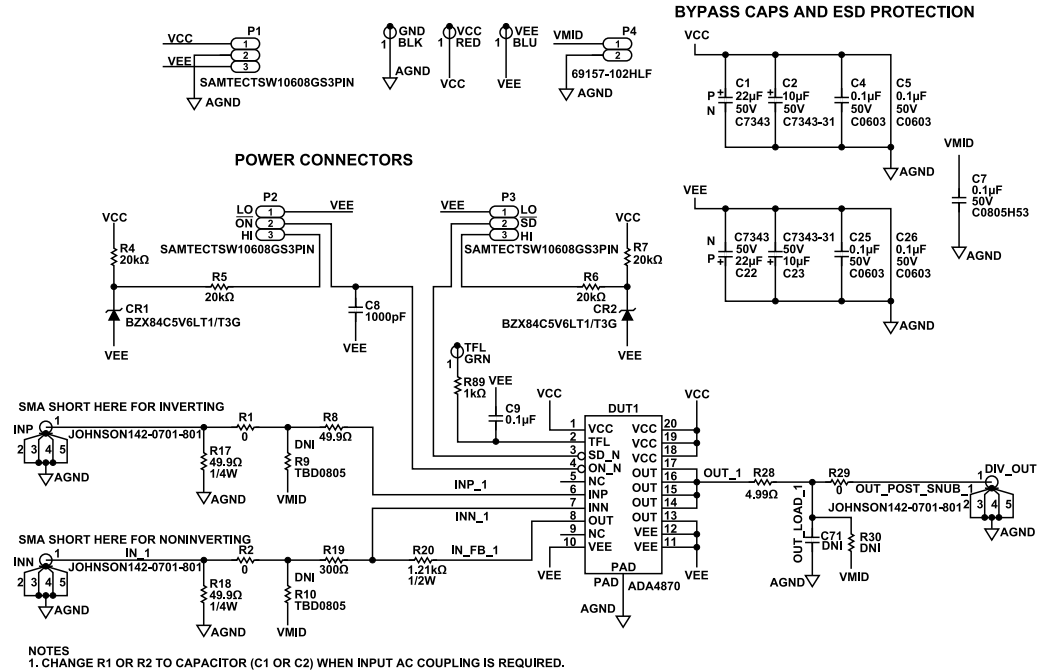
VCC
P1
1
2
3
VEE
SAMTECTSW10608GS3PIN
AGND

GND BLK
1
AGND

VCC RED
VCC

VEE BLU
VEE

VMID
P4
1
2
69157-102HLF
AGND

BYPASS CAPS AND ESD PROTECTION

VCC
P
N
C1 22µF 50V C7343
C2 10µF 50V C7343-31
C4 0.1µF 50V C0603
C5 0.1µF 50V C0603
AGND

VMID
C7 0.1µF 50V C0805H53
AGND

VEE
N
P
C7343 50V 22µF C22
C7343-31 50V 10µF C23
C25 0.1µF 50V C0603
C26 0.1µF 50V C0603
AGND

POWER CONNECTORS

P2
LO 1
ON 2
HI 3
VEE
SAMTECTSW10608GS3PIN

P3
VEE
1 LO
2 SD
3 HI
SAMTECTSW10608GS3PIN

VCC
R4 20kΩ
R5 20kΩ
CR1 BZX84C5V6LT1/T3G
VEE

C8 1000pF
VEE

VCC
R7 20kΩ
R6 20kΩ
CR2 BZX84C5V6LT1/T3G
VEE

TFL GRN
1
R89 1kΩ
VEE
C9 0.1µF

SMA SHORT HERE FOR INVERTING
INP 1
2 3 4 5
JOHNSON142-0701-801
AGND
R1 0
R17 49.9Ω 1/4W
AGND
DNI
R9 TBD0805
VMID
R8 49.9Ω

VCC
DUT1
1 VCC
2 TFL
3 SD_N
4 ON_N
5 NC
6 INP
7 INN
8 OUT
9 NC
10 VEE
VCC 20
VCC 19
VCC 18
VCC 17
OUT 16
OUT 15
OUT 14
OUT 13
VEE 12
VEE 11
PAD
PAD ADA4870
AGND
VCC
VEE
VEE

INP_1
INN_1

SMA SHORT HERE FOR NONINVERTING
INN 1
IN_1
2 3 4 5
JOHNSON142-0701-801
AGND
R2 0
R18 49.9Ω 1/4W
AGND
DNI
R10 TBD0805
VMID
R19 300Ω
R20 1.21kΩ 1/2W
IN_FB_1

OUT_1
R28 4.99Ω
R29 0
OUT_POST_SNUB_1
OUT_LOAD_1
C71 DNI
AGND
R30 DNI
VMID
DIV_OUT
1
2 3 4 5
JOHNSON142-0701-801
AGND

NOTES
1. CHANGE R1 OR R2 TO CAPACITOR (C1 OR C2) WHEN INPUT AC COUPLING IS REQUIRED.